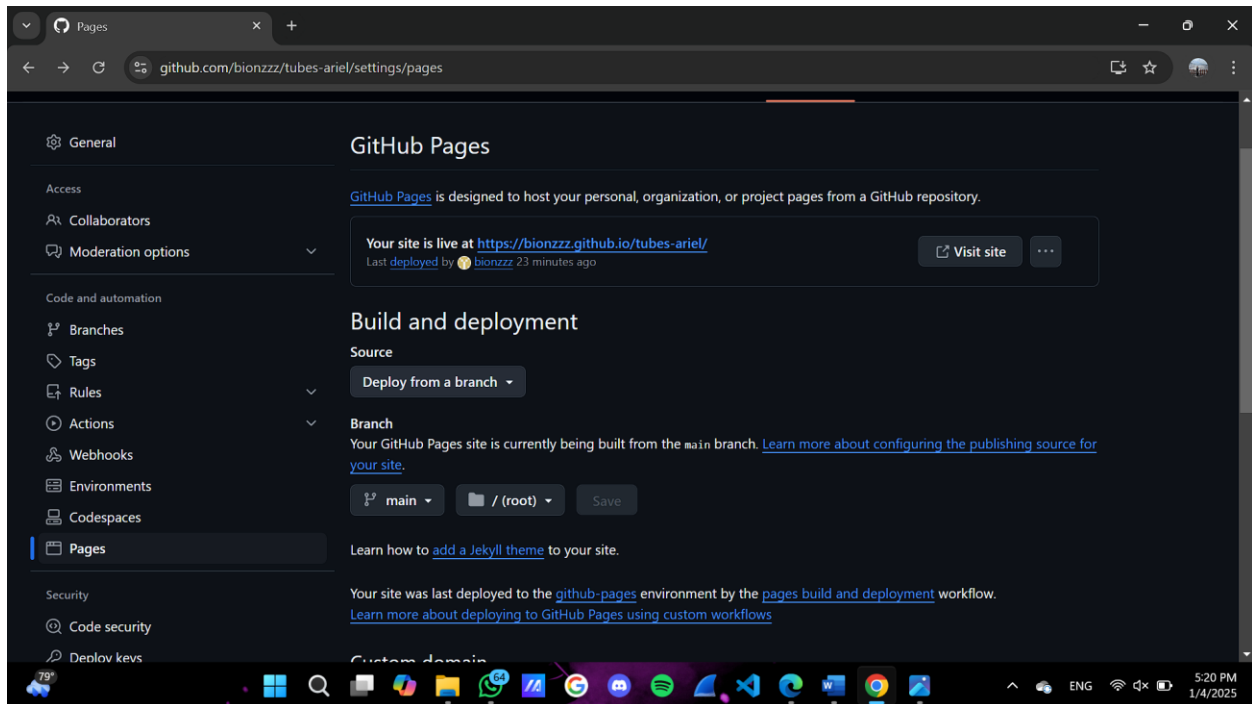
Pages

github.com/bionzzz/tubes-ariel/settings/pages

General

Access

Collaborators

Moderation options

Code and automation

Branches

Tags

Rules

Actions

Webhooks

Environments

Codespaces

Pages

Security

Code security

Deploy keys

GitHub Pages

GitHub Pages is designed to host your personal, organization, or project pages from a GitHub repository.

Your site is live at https://bionzzz.github.io/tubes-ariel/

Last deployed by bionzzz 23 minutes ago

Visit site

...

Build and deployment

Source

Deploy from a branch

Branch

Your GitHub Pages site is currently being built from the main branch. Learn more about configuring the publishing source for your site.

main

/ (root)

Save

Learn how to add a Jekyll theme to your site.

Your site was last deployed to the github-pages environment by the pages build and deployment workflow.
Learn more about deploying to GitHub Pages using custom workflows

Custom domain

79°

64

ENG

5:20 PM
1/4/2025